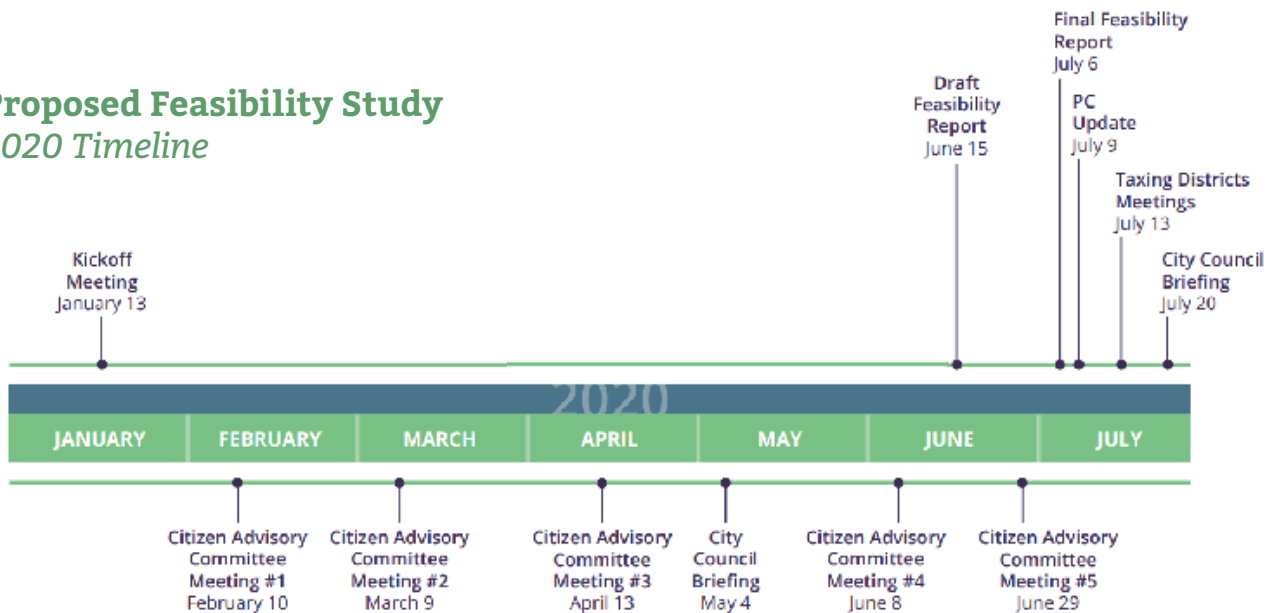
Proposed Feasibility Study
020 Timeline

Kickoff Meeting
January 13

Draft Feasibility Report
June 15

Final Feasibility Report
July 6

PC Update
July 9

Taxing Districts Meetings
July 13

City Council Briefing
July 20

2020

| JANUARY | FEBRUARY | MARCH | APRIL | MAY | JUNE | JULY |
|---|---|---|---|---|---|---|

Citizen Advisory Committee Meeting #1
February 10

Citizen Advisory Committee Meeting #2
March 9

Citizen Advisory Committee Meeting #3
April 13

City Council Briefing
May 4

Citizen Advisory Committee Meeting #4
June 8

Citizen Advisory Committee Meeting #5
June 29